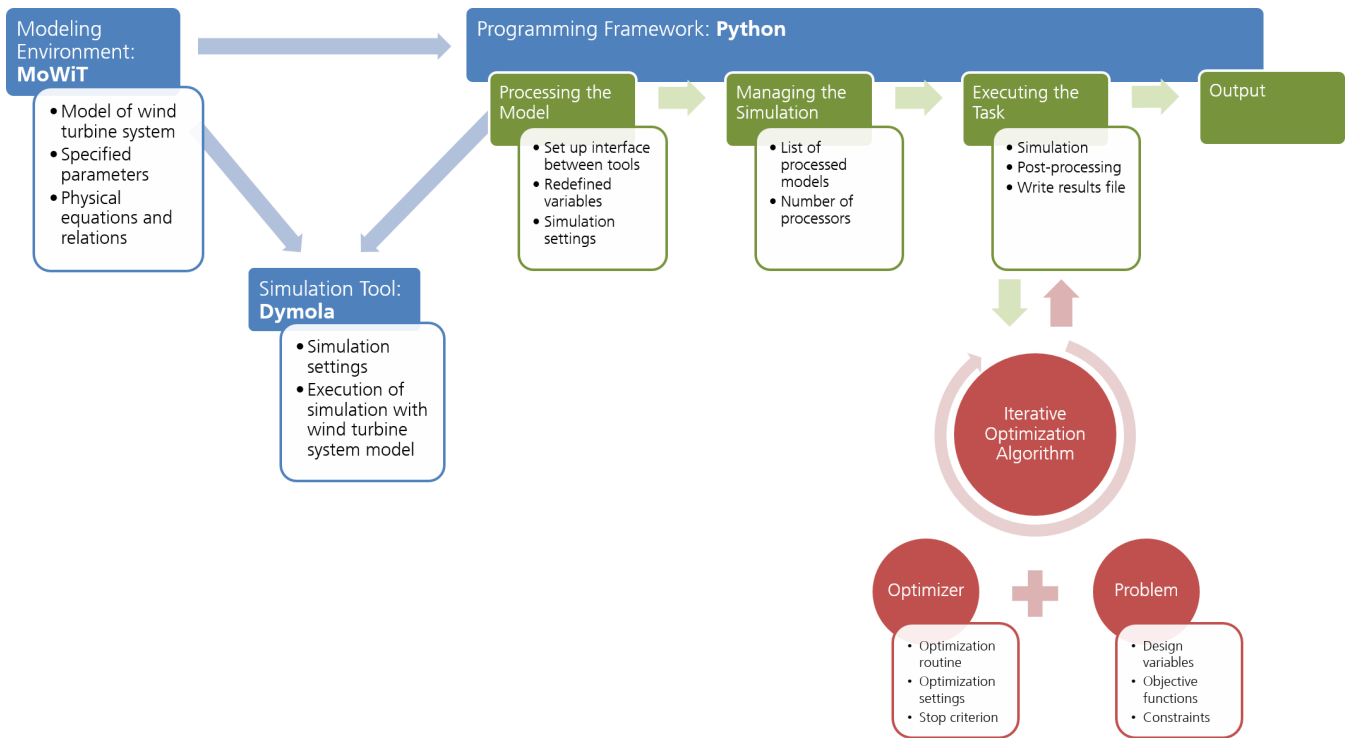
Modeling Environment: **MoWiT**

- Model of wind turbine system
- Specified parameters
- Physical equations and relations

Programming Framework: **Python**

Processing the Model

- Set up interface between tools
- Redefined variables
- Simulation settings

Managing the Simulation

- List of processed models
- Number of processors

Executing the Task

- Simulation
- Post-processing
- Write results file

Output

Simulation Tool: **Dymola**

- Simulation settings
- Execution of simulation with wind turbine system model

Iterative Optimization Algorithm

Optimizer

- Optimization routine
- Optimization settings
- Stop criterion

Problem

- Design variables
- Objective functions
- Constraints